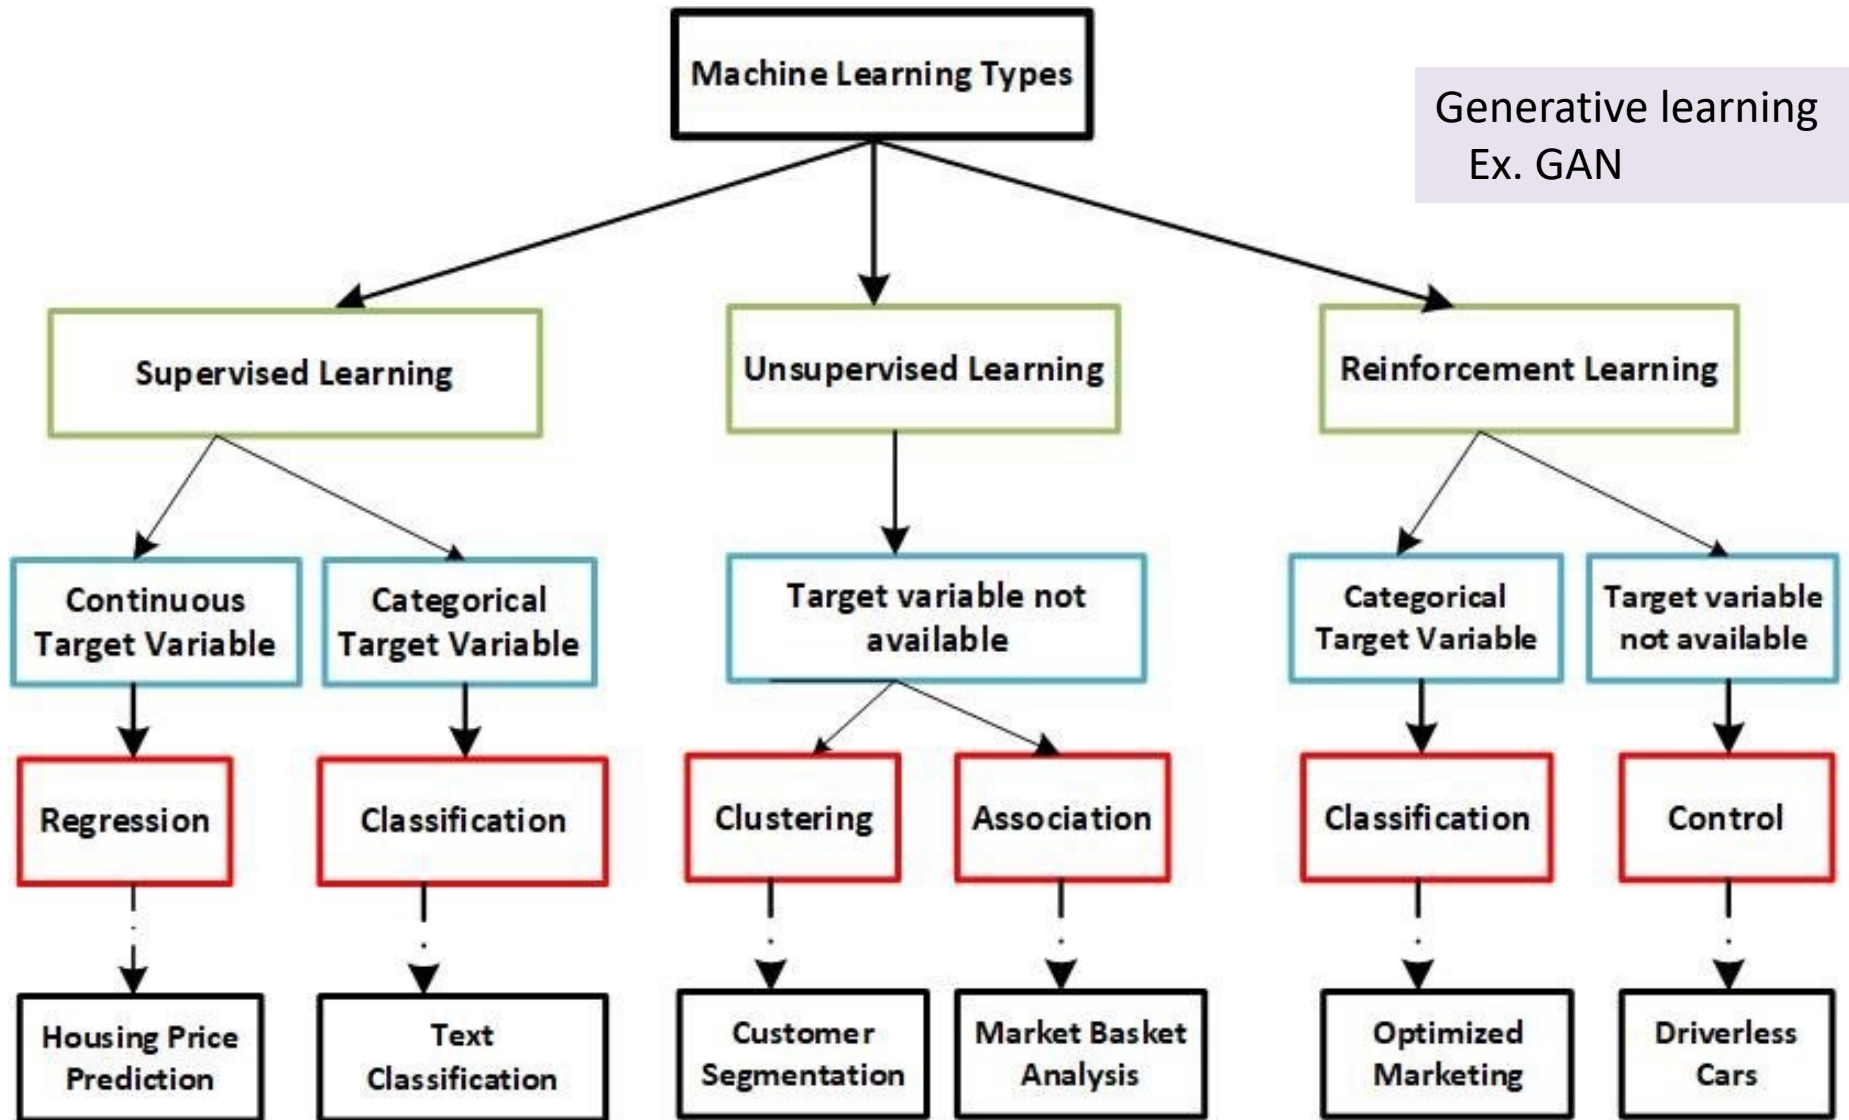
Machine Learning Types

Generative learning
Ex. GAN

Supervised Learning

Unsupervised Learning

Reinforcement Learning

Continuous Target Variable

Categorical Target Variable

Target variable not available

Categorical Target Variable

Target variable not available

Regression

Classification

Clustering

Association

Classification

Control

Housing Price Prediction

Text Classification

Customer Segmentation

Market Basket Analysis

Optimized Marketing

Driverless Cars